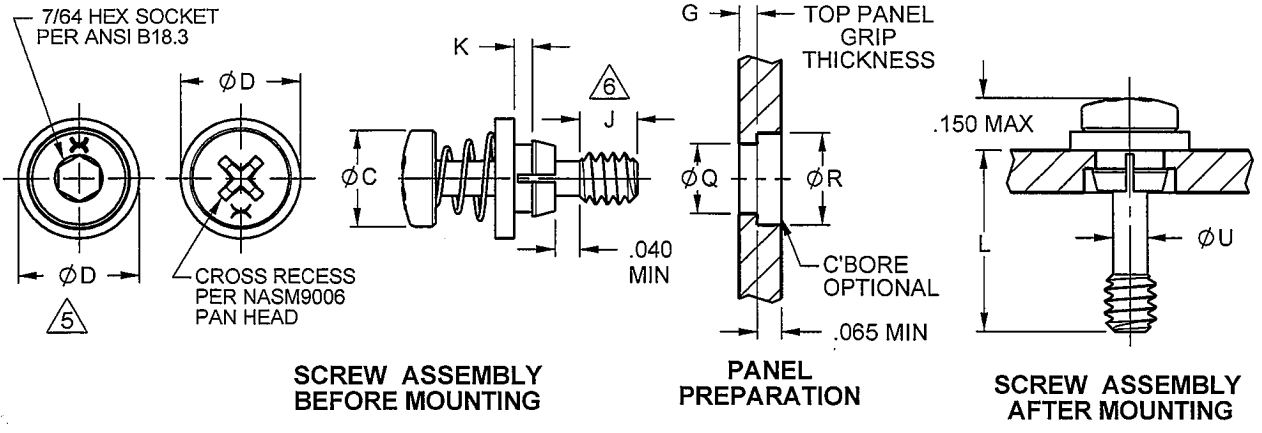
7/64 HEX SOCKET
PER ANSI B18.3

ØD

ØD

5

CROSS RECESS
PER NASM9006
PAN HEAD

K

6

J

ØC

.040
MIN

SCREW ASSEMBLY
BEFORE MOUNTING

G

TOP PANEL
GRIP
THICKNESS

ØQ

ØR

C'BORE
OPTIONAL

.065 MIN

PANEL
PREPARATION

.150 MAX

L

ØU

SCREW ASSEMBLY
AFTER MOUNTING